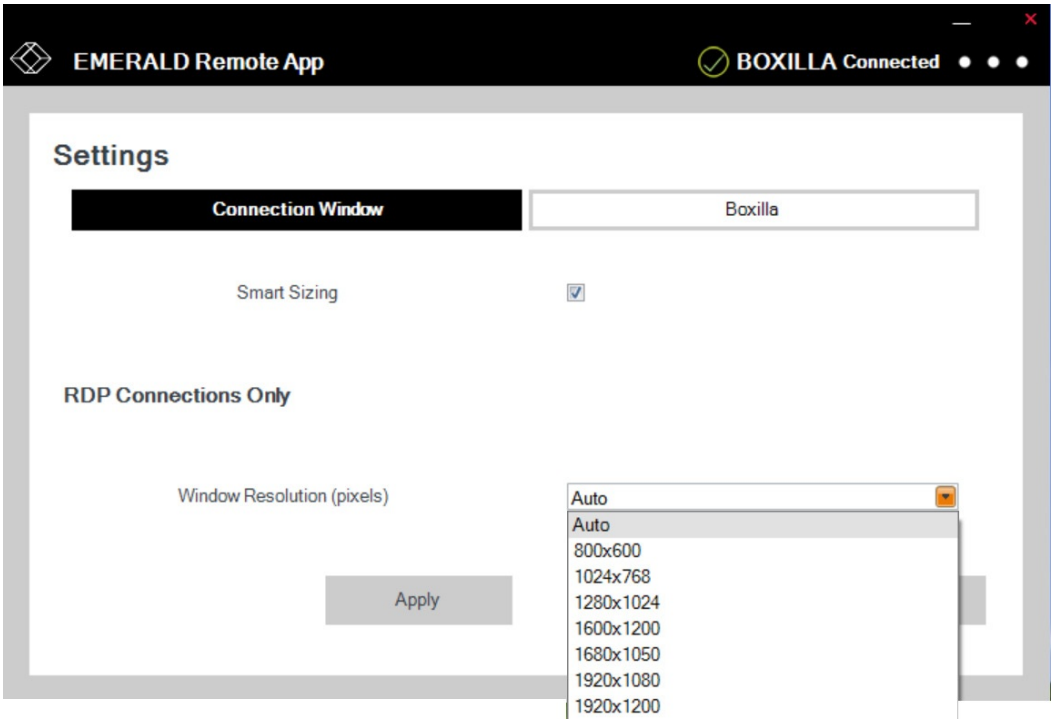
EMERALD Remote App

BOXILLA Connected

Settings

Connection Window

Boxilla

Smart Sizing

RDP Connections Only

Window Resolution (pixels)

Auto

Auto
800x600
1024x768
1280x1024
1600x1200
1680x1050
1920x1080
1920x1200

Apply